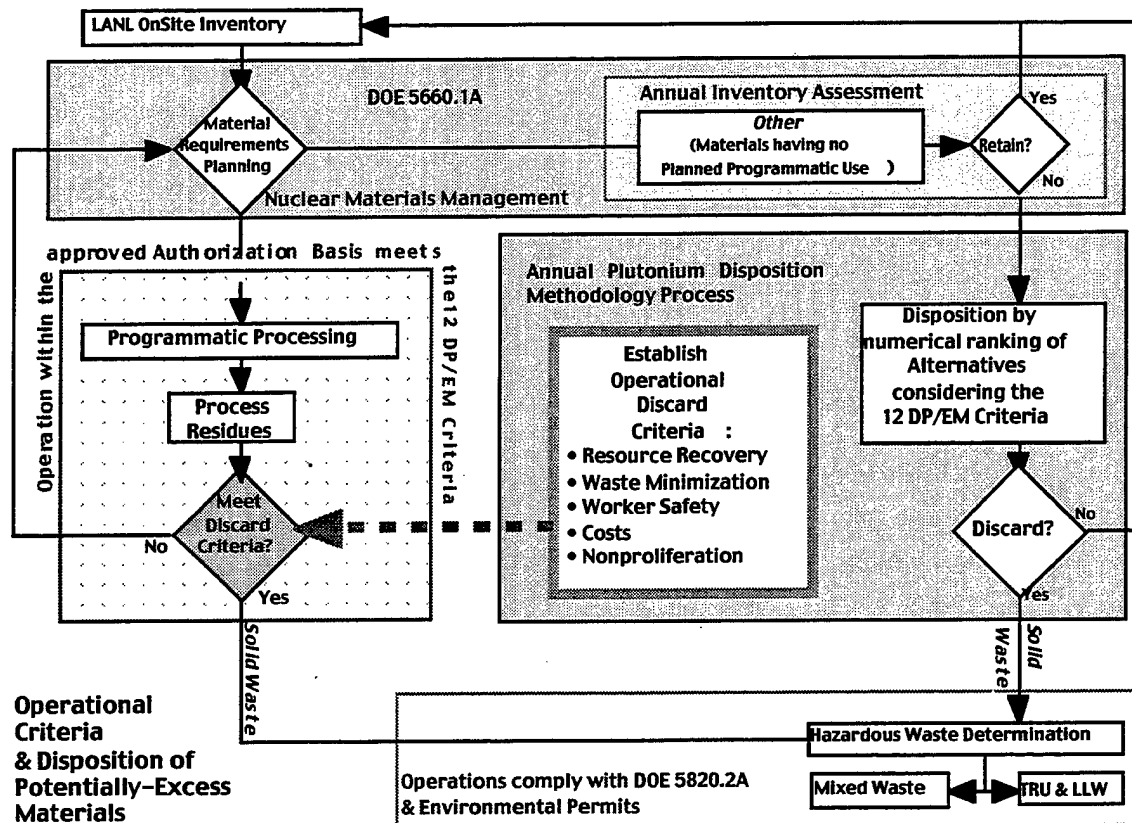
LANL OnSite Inventory

DOE 5660.1A

Material Requirements Planning

Annual Inventory Assessment

Other (Materials having no Planned Programmatic Use )

Retain?

Yes

No

Nuclear Materials Management

approved Authorization Basis meets

Operation within the

the12 DP/EM Criteria

Programmatic Processing

Process Residues

Meet Discard Criteria?

No

Yes

Annual Plutonium Disposition Methodology Process

Establish Operational Discard Criteria :

• Resource Recovery
• Waste Minimization
• Worker Safety
• Costs
• Nonproliferation

Disposition by numerical ranking of Alternatives considering the 12 DP/EM Criteria

Discard?

No

Yes

Solid Waste

Solid Waste

Operational Criteria & Disposition of Potentially-Excess Materials

Hazardous Waste Determination

Operations comply with DOE 5820.2A & Environmental Permits

Mixed Waste

TRU & LLW